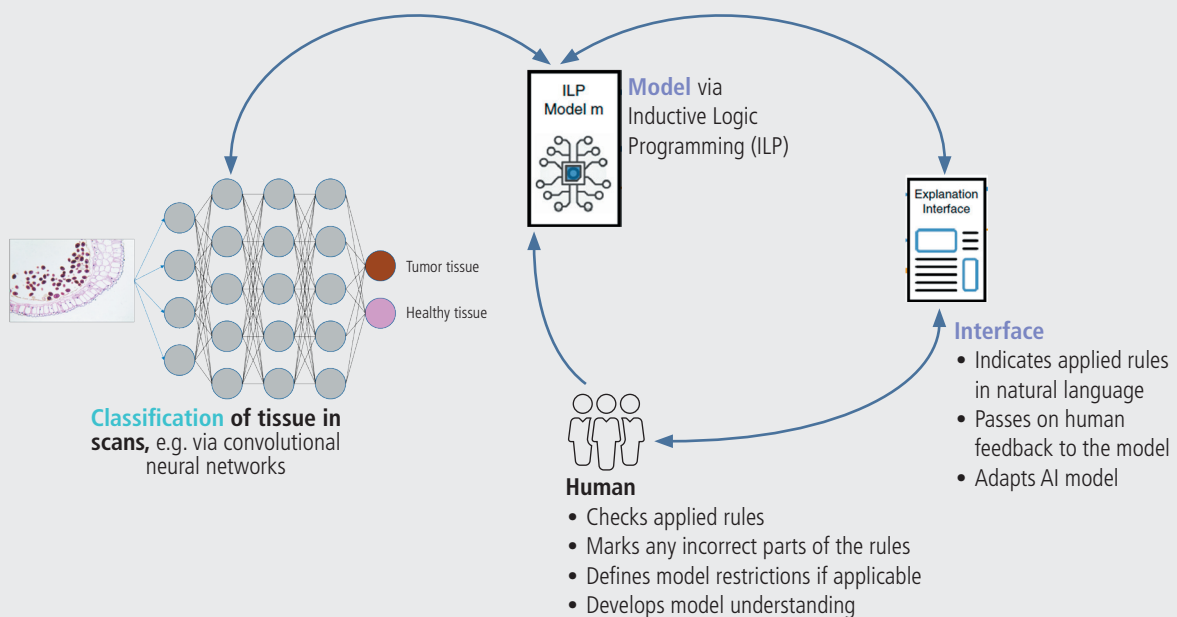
ILP
Model m

Model via Inductive Logic Programming (ILP)

Explanation Interface

Tumor tissue

Healthy tissue

Classification of tissue in scans, e.g. via convolutional neural networks

Interface
• Indicates applied rules in natural language
• Passes on human feedback to the model
• Adapts AI model

Human
• Checks applied rules
• Marks any incorrect parts of the rules
• Defines model restrictions if applicable
• Develops model understanding